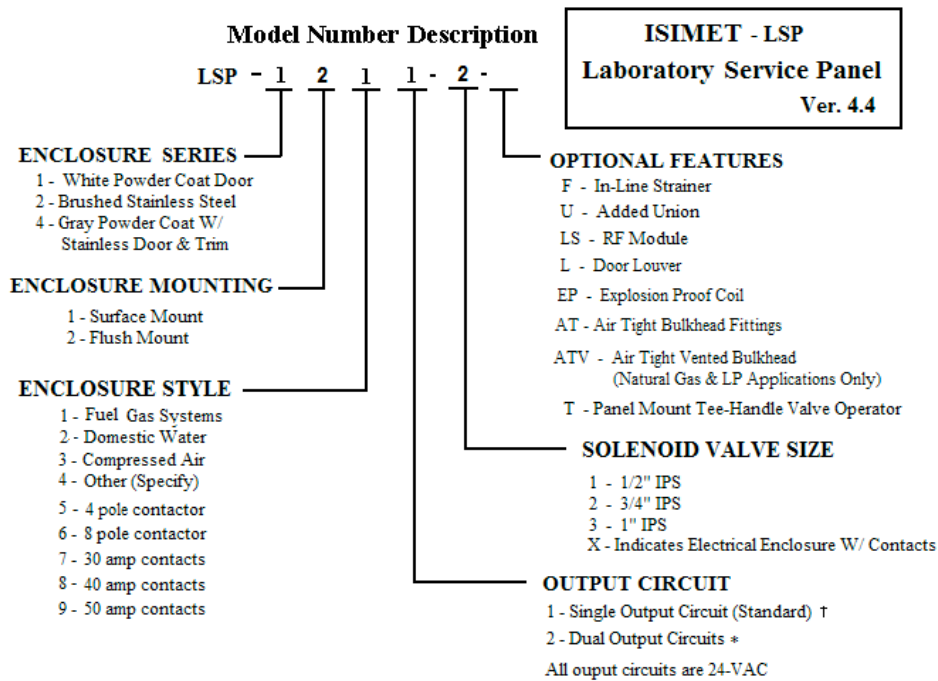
Model Number Description

ISIMET - LSP
Laboratory Service Panel
Ver. 4.4

LSP - 1 2 1 1 - 2 -

ENCLOSURE SERIES
1 - White Powder Coat Door
2 - Brushed Stainless Steel
4 - Gray Powder Coat W/ Stainless Door & Trim

ENCLOSURE MOUNTING
1 - Surface Mount
2 - Flush Mount

ENCLOSURE STYLE
1 - Fuel Gas Systems
2 - Domestic Water
3 - Compressed Air
4 - Other (Specify)
5 - 4 pole contactor
6 - 8 pole contactor
7 - 30 amp contacts
8 - 40 amp contacts
9 - 50 amp contacts

OPTIONAL FEATURES
F - In-Line Strainer
U - Added Union
LS - RF Module
L - Door Louver
EP - Explosion Proof Coil
AT - Air Tight Bulkhead Fittings
ATV - Air Tight Vented Bulkhead (Natural Gas & LP Applications Only)
T - Panel Mount Tee-Handle Valve Operator

SOLENOID VALVE SIZE
1 - 1/2" IPS
2 - 3/4" IPS
3 - 1" IPS
X - Indicates Electrical Enclosure W/ Contacts

OUTPUT CIRCUIT
1 - Single Output Circuit (Standard) †
2 - Dual Output Circuits *
All ouput circuits are 24-VAC